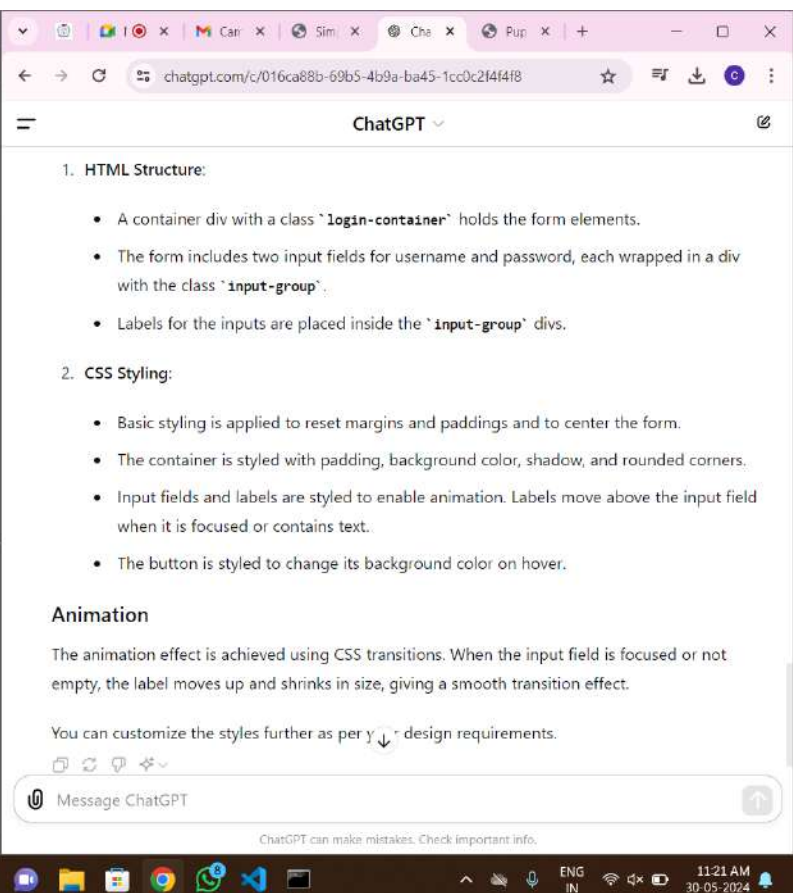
Car × Sim × Cha × Pup × +

chatgpt.com/c/016ca88b-69b5-4b9a-ba45-1cc0c2f4f4f8

ChatGPT

1. **HTML Structure**:

- A container div with a class `login-container` holds the form elements.
- The form includes two input fields for username and password, each wrapped in a div with the class `input-group`.
- Labels for the inputs are placed inside the `input-group` divs.

2. **CSS Styling**:

- Basic styling is applied to reset margins and paddings and to center the form.
- The container is styled with padding, background color, shadow, and rounded corners.
- Input fields and labels are styled to enable animation. Labels move above the input field when it is focused or contains text.
- The button is styled to change its background color on hover.

**Animation**

The animation effect is achieved using CSS transitions. When the input field is focused or not empty, the label moves up and shrinks in size, giving a smooth transition effect.

You can customize the styles further as per y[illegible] design requirements.

Message ChatGPT

ChatGPT can make mistakes. Check important info.

ENG IN 11:21 AM 30-05-2024